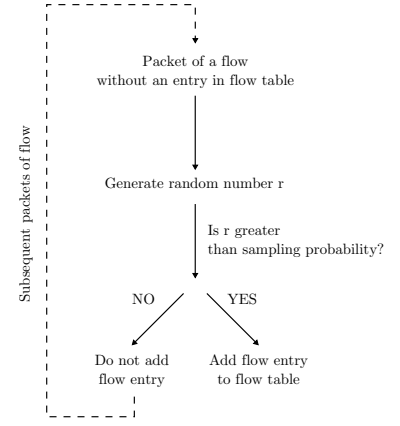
Packet of a flow without an entry in flow table

Generate random number r

Is r greater than sampling probability?

NO

YES

Do not add flow entry

Add flow entry to flow table

Subsequent packets of flow